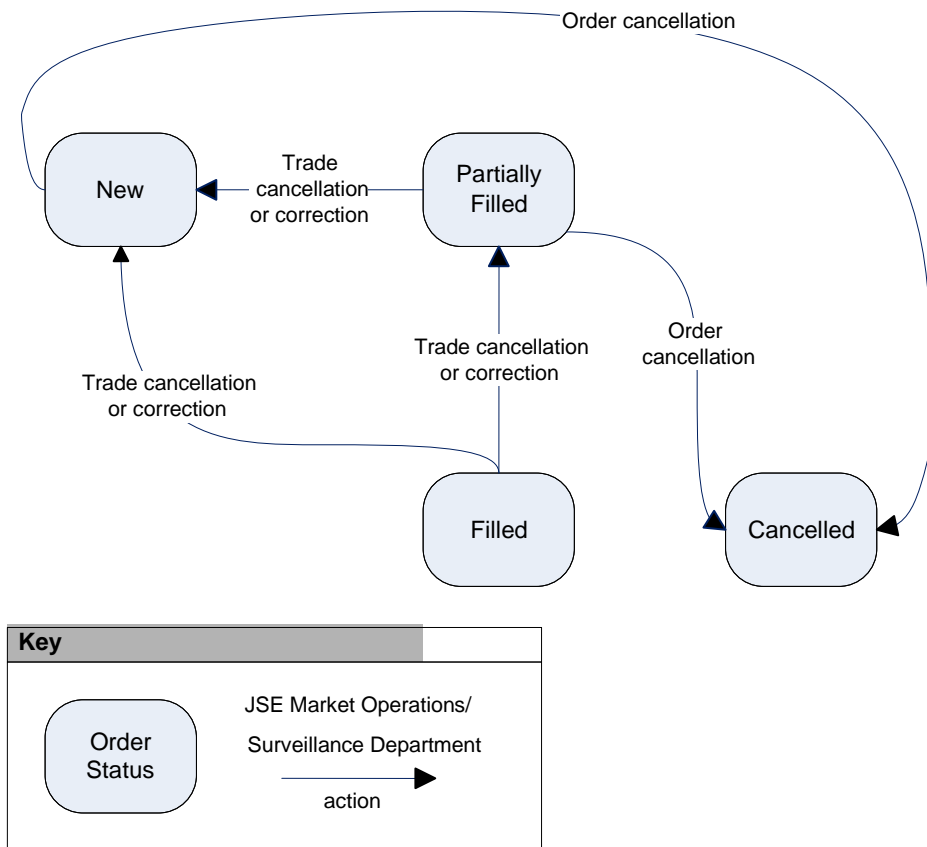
Order cancellation

New

Trade cancellation or correction

Partially Filled

Order cancellation

Trade cancellation or correction

Trade cancellation or correction

Filled

Cancelled

Key

Order Status

JSE Market Operations/ Surveillance Department

action